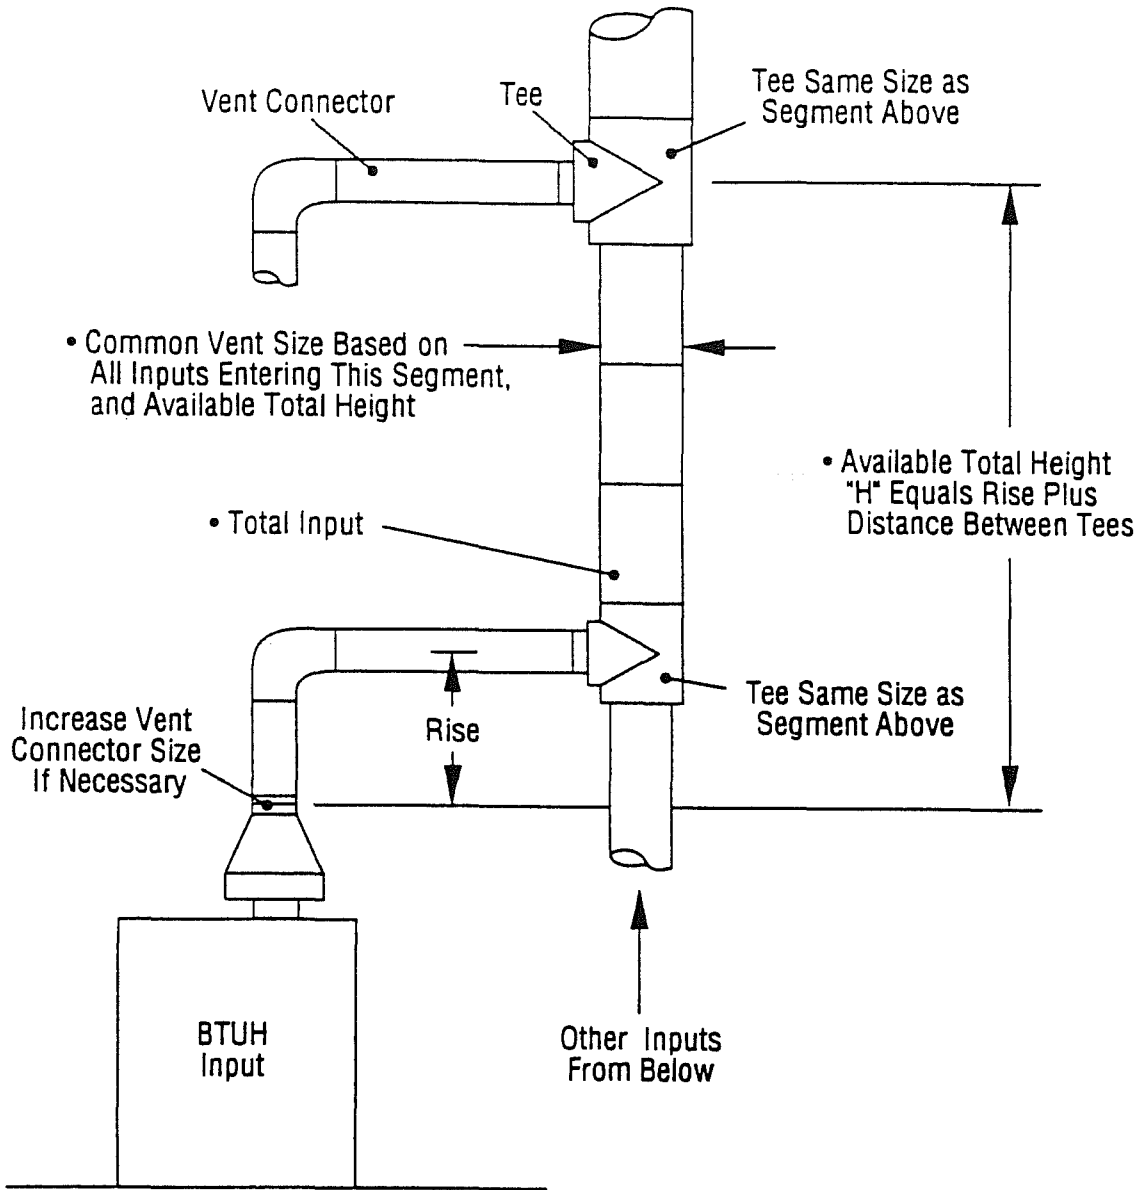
Vent Connector

Tee

Tee Same Size as Segment Above

• Common Vent Size Based on All Inputs Entering This Segment, and Available Total Height

• Available Total Height "H" Equals Rise Plus Distance Between Tees

• Total Input

Tee Same Size as Segment Above

Increase Vent Connector Size If Necessary

Rise

BTUH Input

Other Inputs From Below